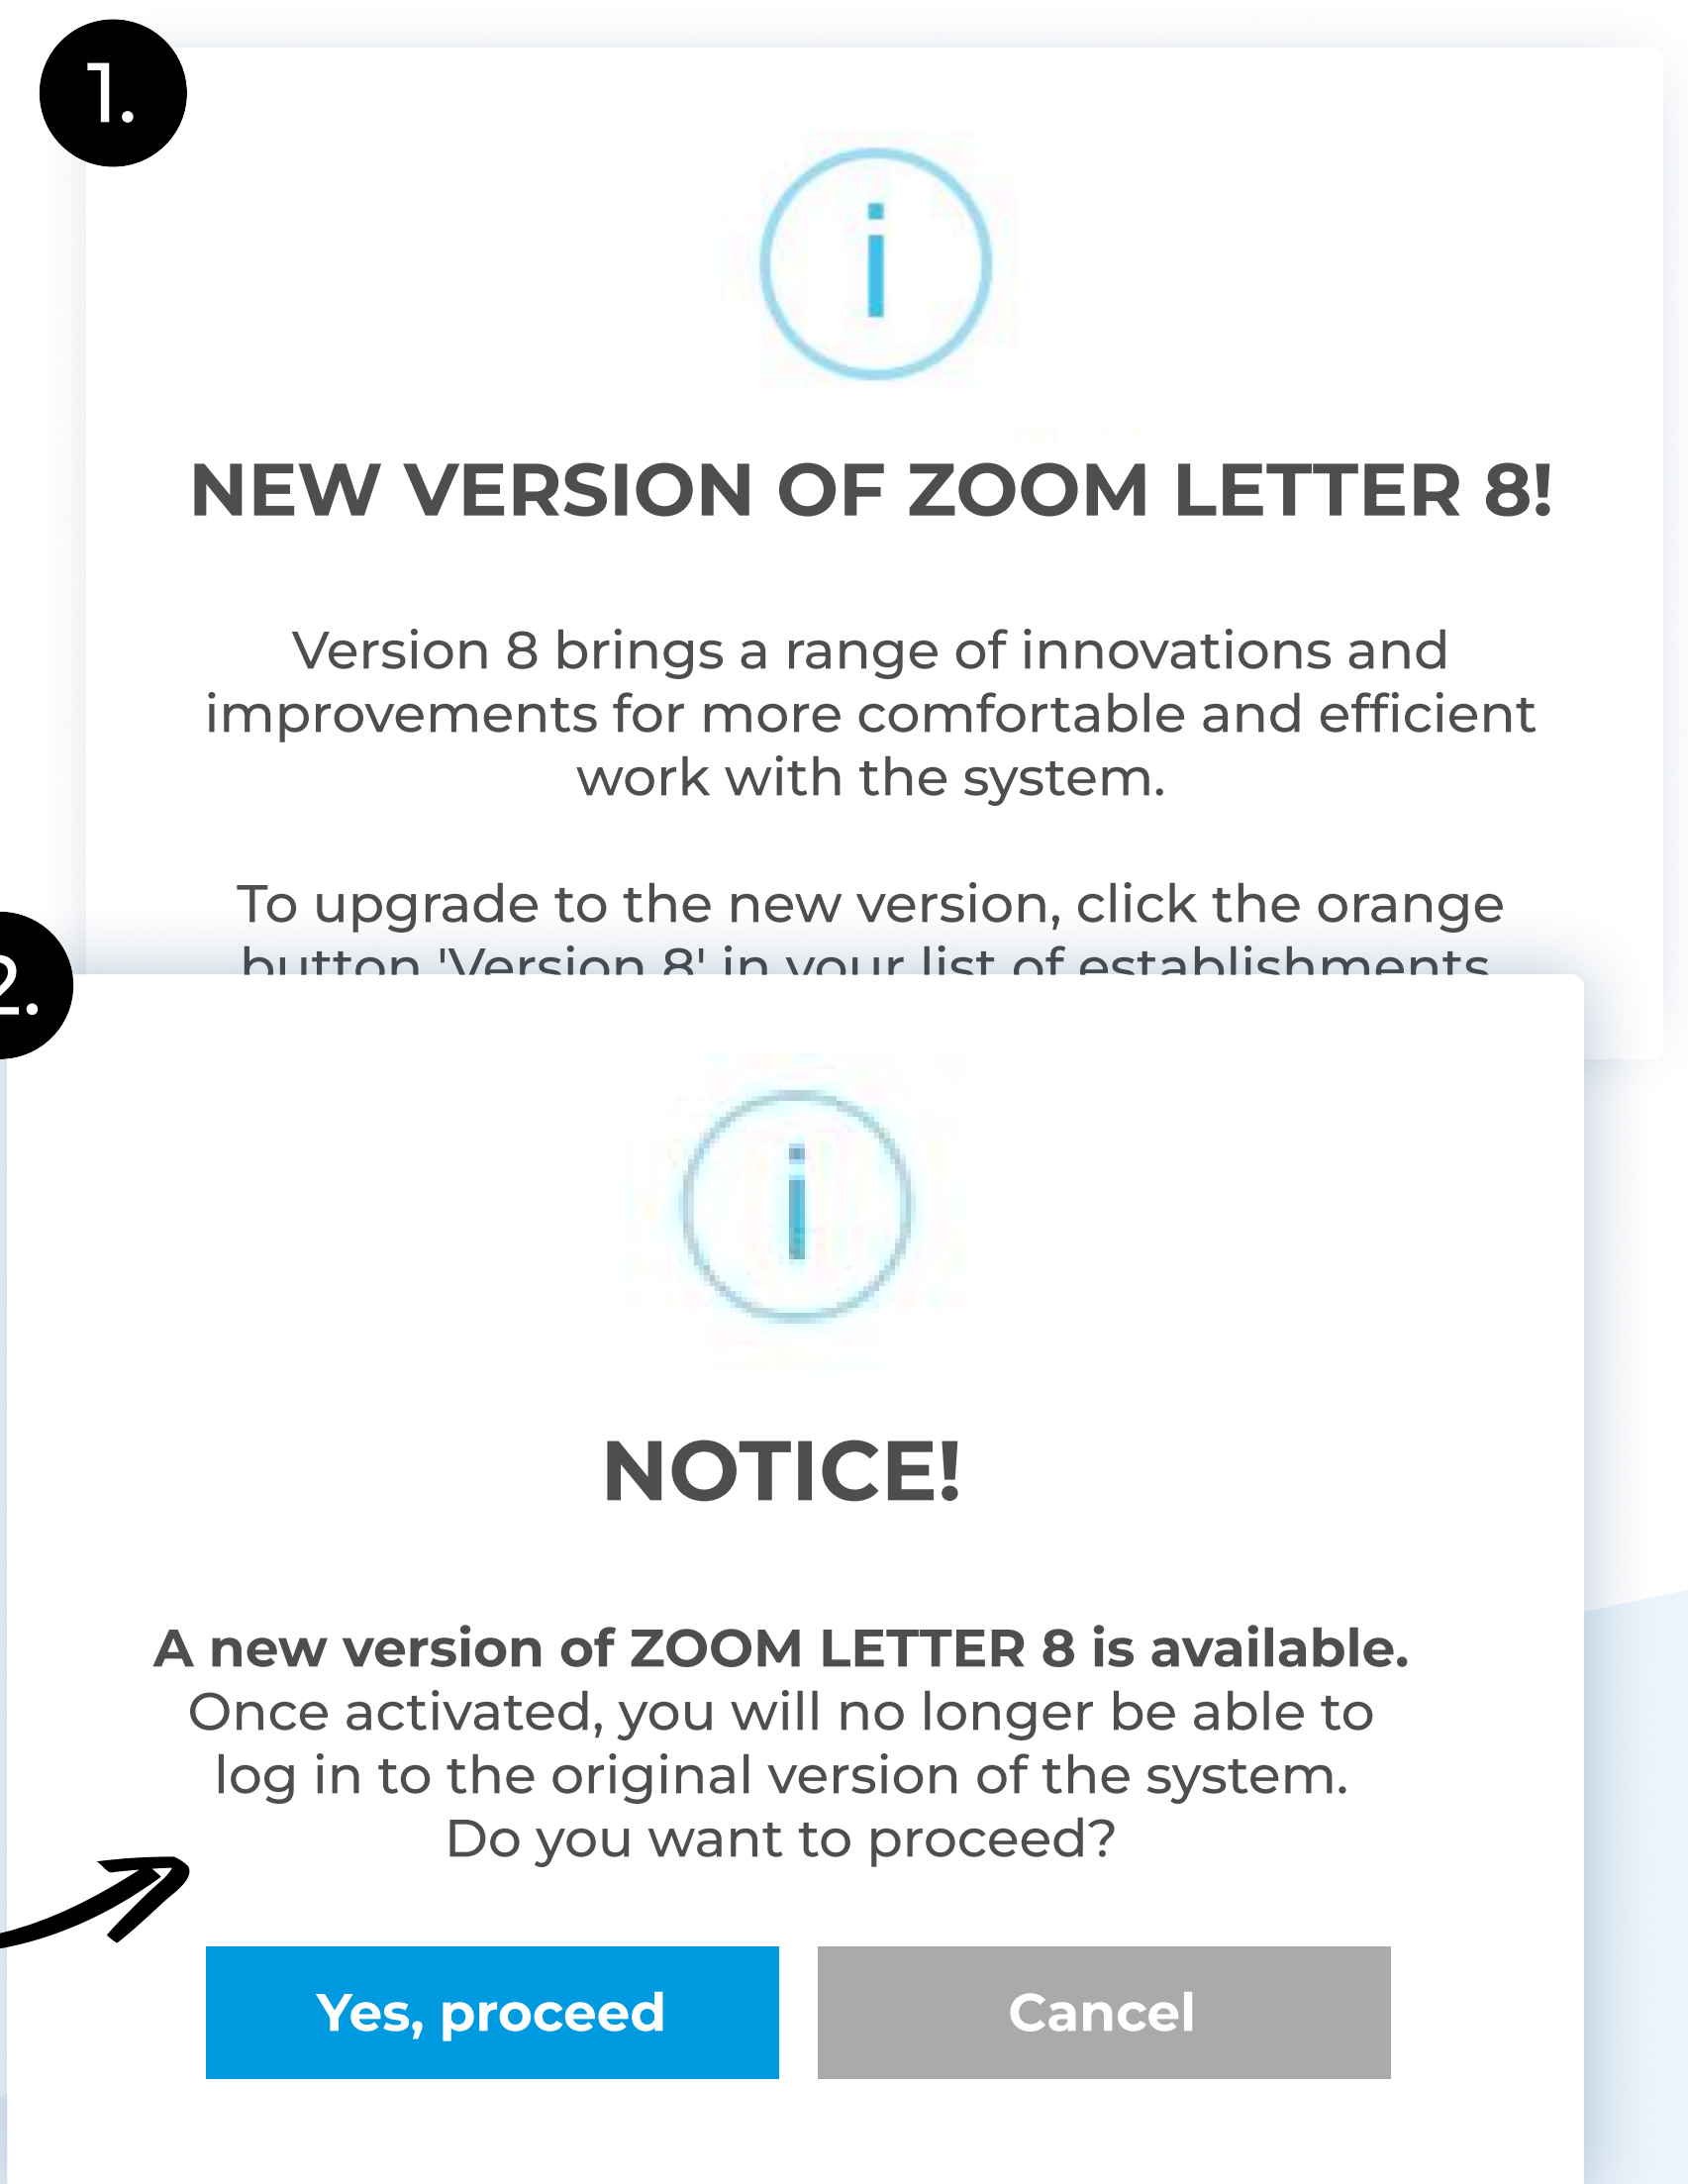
1.

NEW VERSION OF ZOOM LETTER 8!

Version 8 brings a range of innovations and improvements for more comfortable and efficient work with the system.

To upgrade to the new version, click the orange button 'Version 8' in your list of establishments

2.

NOTICE!

**A new version of ZOOM LETTER 8 is available.**
Once activated, you will no longer be able to log in to the original version of the system. Do you want to proceed?

Yes, proceed

Cancel